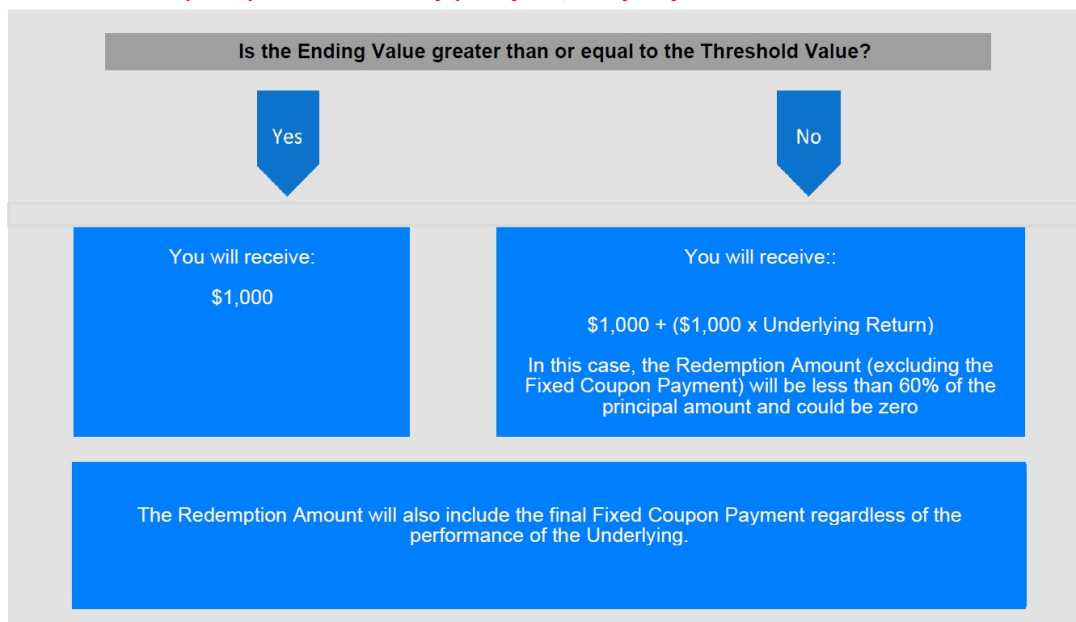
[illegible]

Is the Ending Value greater than or equal to the Threshold Value?

Yes

No

You will receive:

$1,000

You will receive::

$1,000 + ($1,000 x Underlying Return)

In this case, the Redemption Amount (excluding the Fixed Coupon Payment) will be less than 60% of the principal amount and could be zero

The Redemption Amount will also include the final Fixed Coupon Payment regardless of the performance of the Underlying.